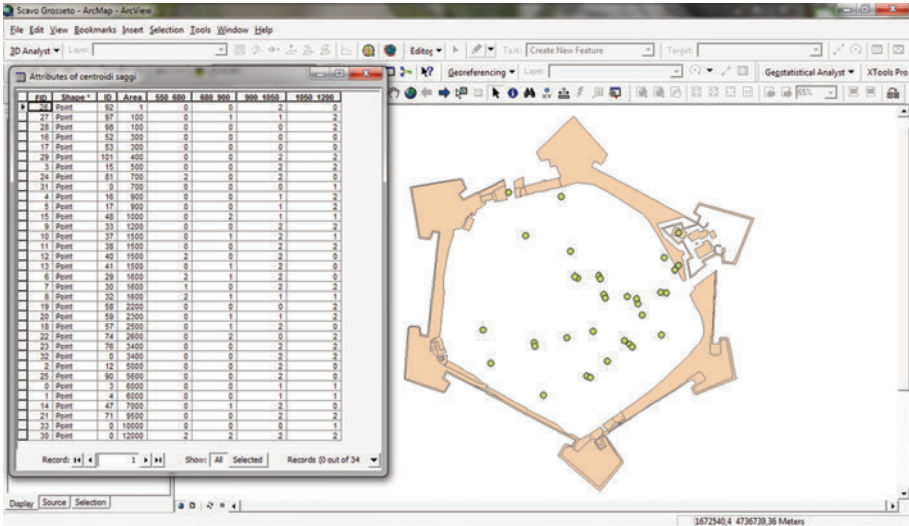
Scavo Grosseto - ArcMap - ArcView

File Edit View Bookmarks Insert Selection Tools Window Help

3D Analyst ▾ Layer:

Editor ▾ Task: Create New Feature Target:

Georeferencing ▾ Layer:

Geostatistical Analyst ▾ XTools Pro

Attributes of centroidi saggi

| FID | Shape * | ID | Area | 550_680 | 680_900 | 900_1050 | 1050_1200 |
|---|---|---|---|---|---|---|---|
| 36 | Point | 92 | 1 | 0 | 0 | 2 | 0 |
| 27 | Point | 97 | 100 | 0 | 1 | 1 | 2 |
| 28 | Point | 98 | 100 | 0 | 0 | 0 | 2 |
| 16 | Point | 52 | 300 | 0 | 0 | 0 | 2 |
| 17 | Point | 53 | 300 | 0 | 0 | 0 | 2 |
| 29 | Point | 101 | 400 | 0 | 0 | 2 | 2 |
| 3 | Point | 15 | 500 | 0 | 0 | 2 | 2 |
| 24 | Point | 81 | 700 | 2 | 0 | 2 | 0 |
| 31 | Point | 0 | 700 | 0 | 0 | 0 | 1 |
| 4 | Point | 16 | 900 | 0 | 0 | 1 | 2 |
| 5 | Point | 17 | 900 | 0 | 0 | 1 | 2 |
| 15 | Point | 48 | 1000 | 0 | 2 | 1 | 1 |
| 9 | Point | 33 | 1200 | 0 | 0 | 2 | 2 |
| 10 | Point | 37 | 1500 | 0 | 0 | 2 | 1 |
| 11 | Point | 38 | 1500 | 0 | 0 | 2 | 2 |
| 12 | Point | 40 | 1500 | 2 | 0 | 2 | 0 |
| 13 | Point | 41 | 1500 | 0 | 1 | 2 | 0 |
| 6 | Point | 29 | 1600 | 2 | 1 | 2 | 0 |
| 7 | Point | 30 | 1600 | 1 | 0 | 2 | 2 |
| 8 | Point | 32 | 1600 | 2 | 1 | 1 | 1 |
| 19 | Point | 58 | 2200 | 0 | 0 | 0 | 2 |
| 20 | Point | 59 | 2300 | 0 | 1 | 1 | 2 |
| 18 | Point | 57 | 2500 | 0 | 1 | 2 | 0 |
| 22 | Point | 74 | 2600 | 0 | 2 | 0 | 2 |
| 23 | Point | 76 | 3400 | 0 | 0 | 2 | 2 |
| 32 | Point | 0 | 3400 | 0 | 0 | 2 | 2 |
| 2 | Point | 12 | 5000 | 0 | 0 | 2 | 0 |
| 25 | Point | 90 | 5600 | 0 | 0 | 2 | 0 |
| 0 | Point | 3 | 6000 | 0 | 0 | 1 | 1 |
| 1 | Point | 4 | 6000 | 0 | 0 | 1 | 1 |
| 14 | Point | 47 | 7000 | 0 | 1 | 2 | 0 |
| 21 | Point | 71 | 9500 | 0 | 0 | 2 | 2 |
| 33 | Point | 0 | 10000 | 0 | 0 | 0 | 1 |
| 30 | Point | 0 | 12000 | 2 | 2 | 2 | 2 |

Record: 1 Show: All Selected Records (0 out of 34

Display Source Selection

1672540,4 4736739,36 Meters